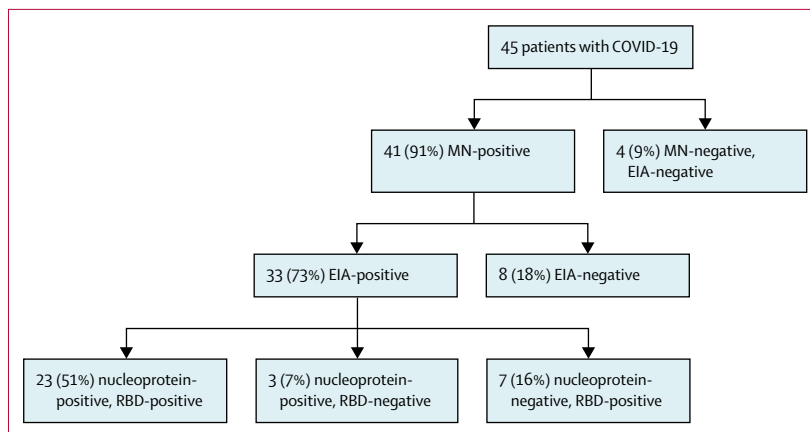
45 patients with COVID-19

41 (91%) MN-positive

4 (9%) MN-negative, EIA-negative

33 (73%) EIA-positive

8 (18%) EIA-negative

23 (51%) nucleoprotein-positive, RBD-positive

3 (7%) nucleoprotein-positive, RBD-negative

7 (16%) nucleoprotein-negative, RBD-positive